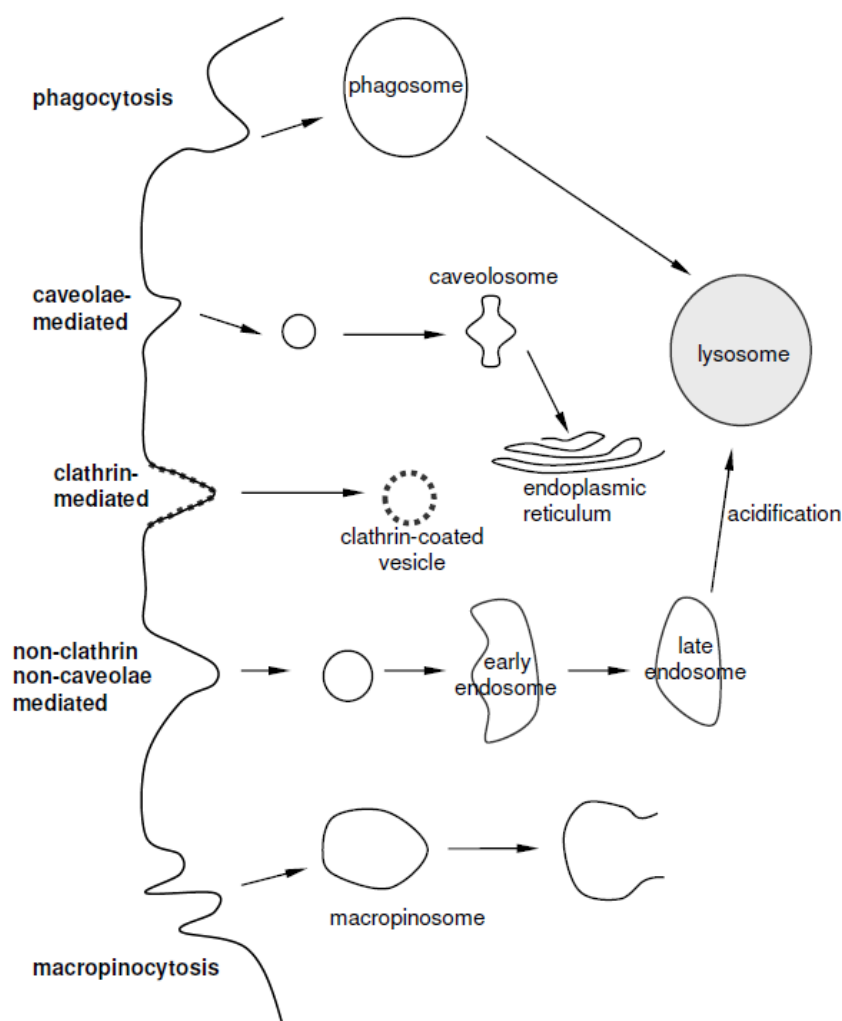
phagocytosis

phagosome

caveolae-mediated

caveolosome

lysosome

clathrin-mediated

endoplasmic reticulum

clathrin-coated vesicle

acidification

non-clathrin non-caveolae mediated

early endosome

late endosome

macropinosome

macropinocytosis